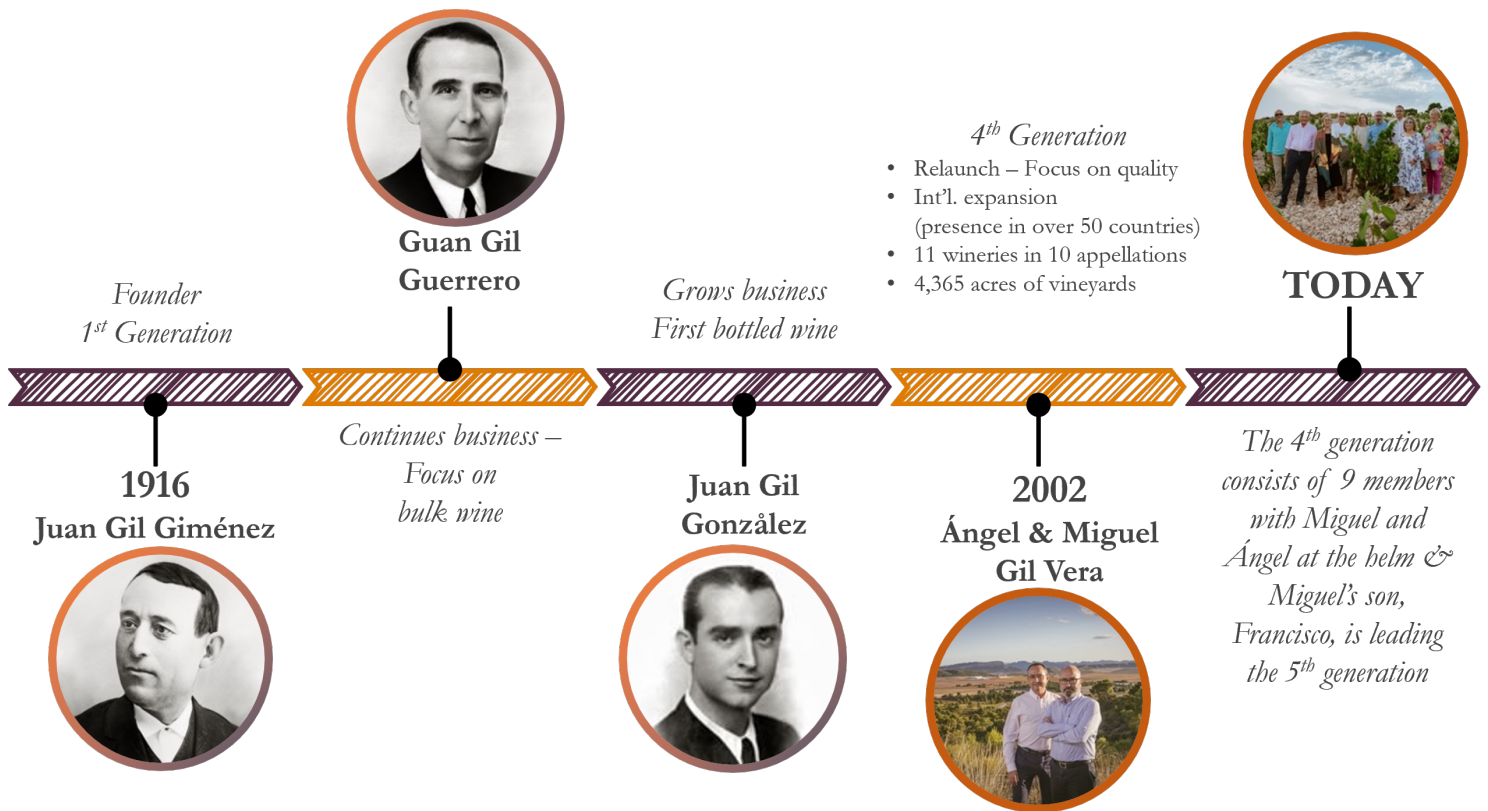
Founder
$1^{st}$ Generation

1916
Juan Gil Giménez

Guan Gil
Guerrero

Continues business – Focus on bulk wine

Grows business
First bottled wine

Juan Gil
Gonzålez

$4^{th}$ Generation
• Relaunch – Focus on quality
• Int'l. expansion (presence in over 50 countries)
• 11 wineries in 10 appellations
• 4,365 acres of vineyards

2002
Ángel & Miguel
Gil Vera

TODAY

The $4^{th}$ generation consists of 9 members with Miguel and Ángel at the helm & Miguel's son, Francisco, is leading the $5^{th}$ generation